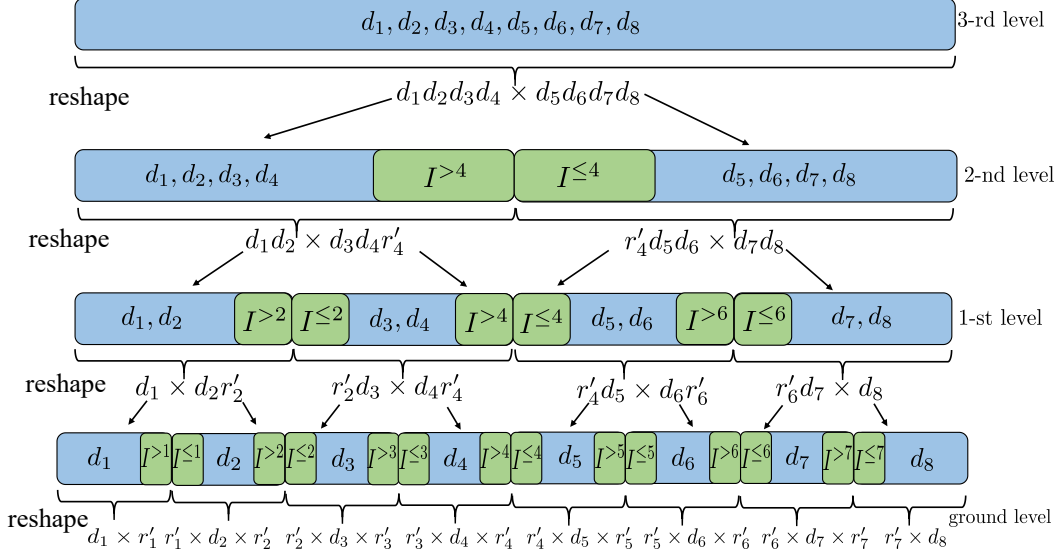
$d_1, d_2, d_3, d_4, d_5, d_6, d_7, d_8$

3-rd level

reshape

$d_1d_2d_3d_4 \times d_5d_6d_7d_8$

$d_1, d_2, d_3, d_4$ $I^{>4}$ $I^{\leq 4}$ $d_5, d_6, d_7, d_8$

2-nd level

reshape

$d_1d_2 \times d_3d_4r'_4$

$r'_4d_5d_6 \times d_7d_8$

$d_1, d_2$ $I^{>2}$ $I^{\leq 2}$ $d_3, d_4$ $I^{>4}$ $I^{\leq 4}$ $d_5, d_6$ $I^{>6}$ $I^{\leq 6}$ $d_7, d_8$

1-st level

reshape

$d_1 \times d_2r'_2$

$r'_2d_3 \times d_4r'_4$

$r'_4d_5 \times d_6r'_6$

$r'_6d_7 \times d_8$

$d_1$ $I^{>1}$ $I^{\leq 1}$ $d_2$ $I^{>2}$ $I^{\leq 2}$ $d_3$ $I^{>3}$ $I^{\leq 3}$ $d_4$ $I^{>4}$ $I^{\leq 4}$ $d_5$ $I^{>5}$ $I^{\leq 5}$ $d_6$ $I^{>6}$ $I^{\leq 6}$ $d_7$ $I^{>7}$ $I^{\leq 7}$ $d_8$

reshape

$d_1 \times r'_1$ $r'_1 \times d_2 \times r'_2$ $r'_2 \times d_3 \times r'_3$ $r'_3 \times d_4 \times r'_4$ $r'_4 \times d_5 \times r'_5$ $r'_5 \times d_6 \times r'_6$ $r'_6 \times d_7 \times r'_7$ $r'_7 \times d_8$

ground level